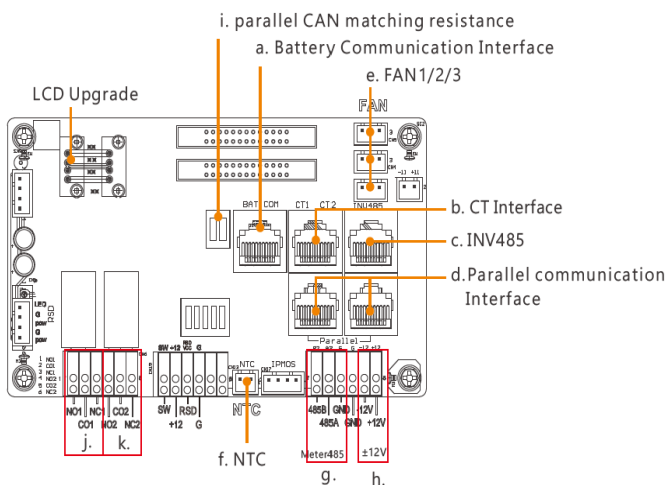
i. parallel CAN matching resistance
a. Battery Communication Interface
e. FAN1/2/3
LCD Upgrade
FAN
BAT COM
CT1 CT2
INV485
b. CT Interface
c. INV485
d.Parallel communication Interface
Parallel
NTC
IPMOS
NO1 NC1
CO1
NO2 CO2 NC2
j.
k.
SW
+12
RSD
G
NTC
485B
485A
GND
GND
-12V
+12V
Meter485
±12V
f. NTC
g.
h.